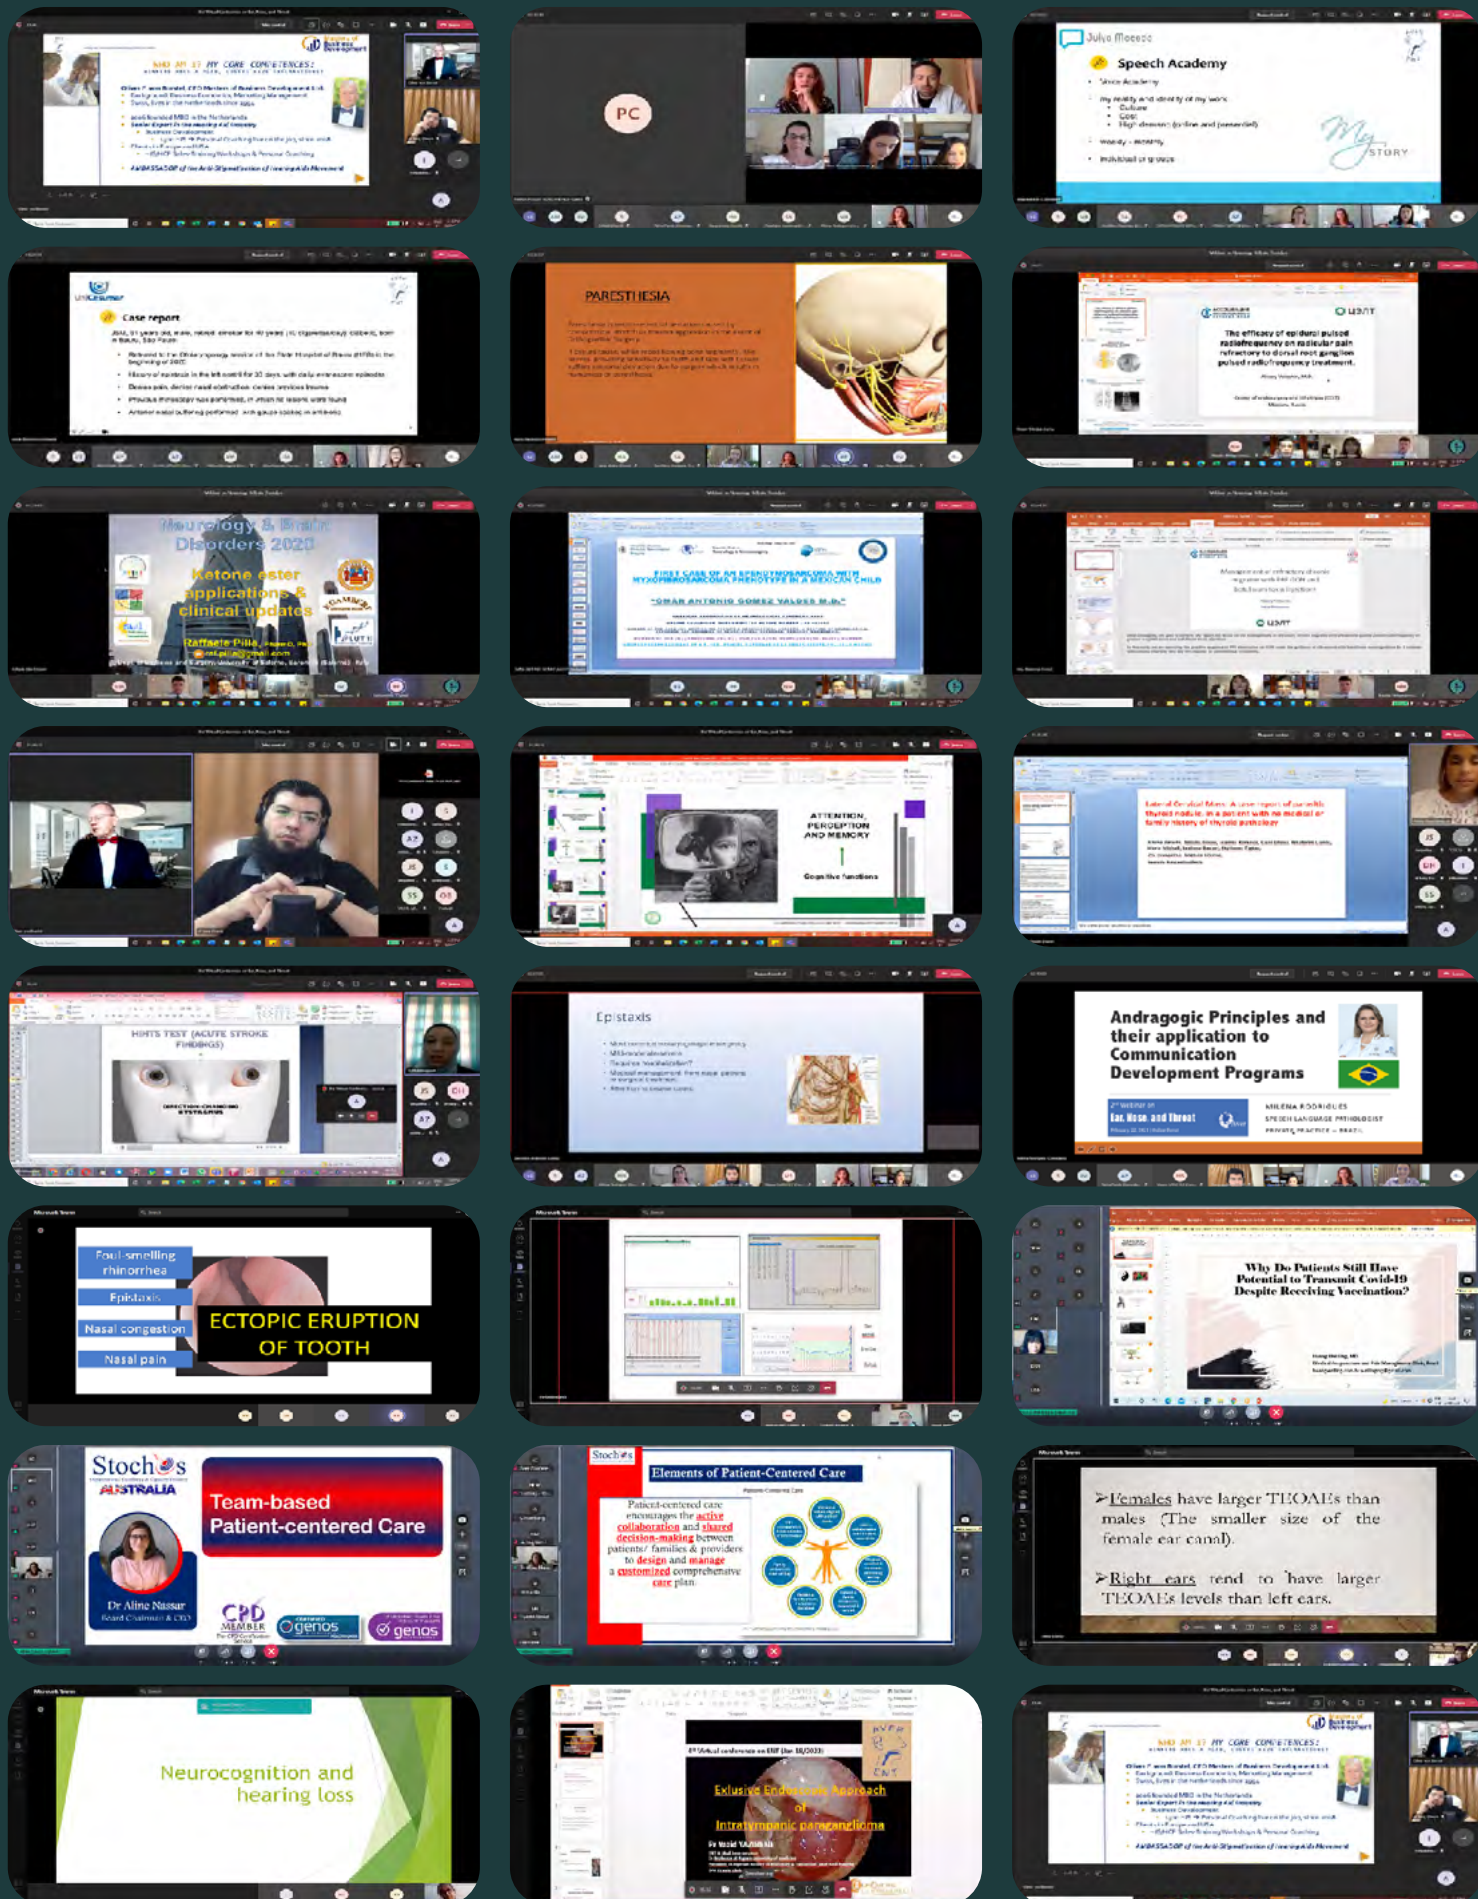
WHO AM I? MY CORE COMPETENCES:

PC

Julya Moreco
Speech Academy
Voice Academy
My reality and identity of my work
Culture
Cost
Individual or groups
My STORY

Case report

PARESTHESIA

The efficacy of epidural pulsed radiofrequency on radicular pain refractory to dorsal root ganglion pulsed radiofrequency treatment.

Neurology & Brain Disorders 2020
Ketone ester applications & clinical updates
Raffaele Pilla

FIRST CASE OF AN EPENDYMOSARCOMA WITH MYXOFIBROSARCOMA PHENOTYPE IN A MEXICAN CHILD
"OMAR ANTONIO GOMEZ VALDES M.D."

ATTENTION, PERCEPTION AND MEMORY
Cognitive functions

HINTS TEST (ACUTE STROKE FINDINGS)

Epistaxis

Andragogic Principles and their application to Communication Development Programs
Ear, Nose and Throat
MILENA RODRIGUES
SPEECH LANGUAGE PATHOLOGIST

Foul-smelling rhinorrhea
Epistaxis
Nasal congestion
Nasal pain
ECTOPIC ERUPTION OF TOOTH

Why Do Patients Still Have Potential to Transmit Covid-19 Despite Receiving Vaccination?

Stochos AUSTRALIA
Team-based Patient-centered Care
Dr Aline Nassar
CPD MEMBER
genos
genos

Stochos
Elements of Patient-Centered Care
Patient-centered care encourages the active collaboration and shared decision-making between patients/ families & providers to design and manage a customized comprehensive care plan

➢Females have larger TEOAEs than males (The smaller size of the female ear canal).
➢Right ears tend to have larger TEOAEs levels than left ears.

Neurocognition and hearing loss

Exlusive Endoscopic Approach of Intratympanic paraganglioma

WHO AM I? MY CORE COMPETENCES: